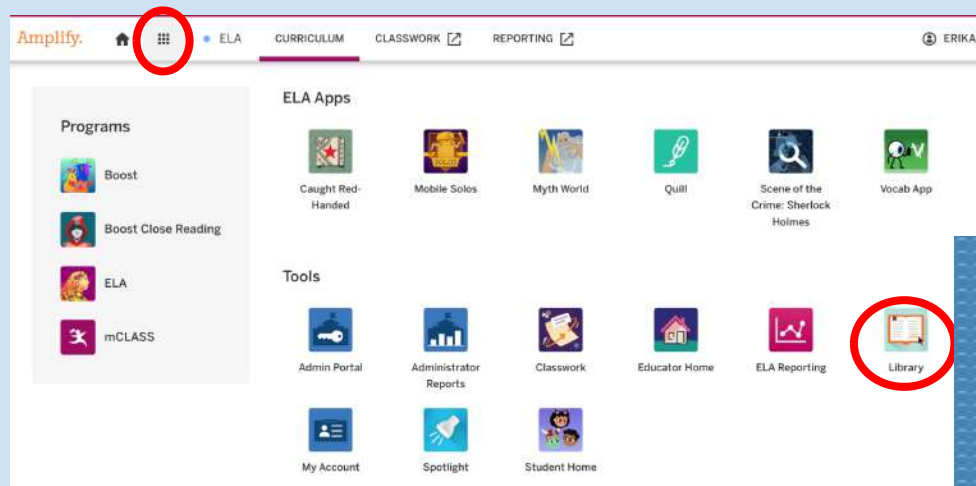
Amplify. ELA CURRICULUM CLASSWORK REPORTING ERIKA

Programs

Boost

Boost Close Reading

ELA

mCLASS

ELA Apps

Caught Red-Handed

Mobile Solos

Myth World

Quill

Scene of the Crime: Sherlock Holmes

Vocab App

Tools

Admin Portal

Administrator Reports

Classwork

Educator Home

ELA Reporting

Library

My Account

Spotlight

Student Home